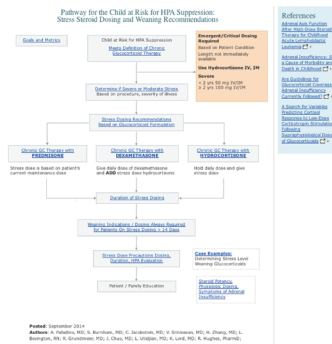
Pathway for the Child at Risk for HPA Suppression:
Stress Steroid Dosing and Weaning Recommendations

Goals and Metrics

Child at Risk for HPA Suppression
Make Definition of Chronic Glucocorticoid Therapy

Emergent/Critical Dosing Required
Based on Patient Condition
Length not immediately available
Use Hydrocortisone IV, IM
Severe
< 2 yrs 50 mg IV/IM
≥ 2 yrs 100 mg IV/IM

Determine if Severe or Moderate Stress
Based on procedure, severity of illness

Stress Dosing Recommendations
based on Glucocorticoid Formulation

Chronic GC Therapy with PREDNISONE
Stress dose is based on patient's current maintenance dose

Chronic GC Therapy with DEXAMETHASONE
Give daily dose of dexamethasone and ADD stress dose hydrocortisone

Chronic GC Therapy with HYDROCORTISONE
Hold daily dose and give stress dose

Duration of Stress Dosing

Weaning Indications / Dosing Always Required for Patients On Stress Dosing > 14 Days

Stress Dose Precautions Dosing, Duration, HPA Evaluation

Case Example:
Determining Stress Load Weaning Glucocorticoids

Steroid Potency, Physiologic Dosing, Symptoms of Adrenal Insufficiency

Patient / Family Education

Posted: September 2014
Authors: A. Palladino, MD; S. Burnham, MD; C. Jacobstein, MD; V. Srinivasan, MD; H. Zhang, MD; L. Bevington, RN; R. Grundmeier, MD; J. Chiu, MD; L. Utidjian, MD; K. Lord, MD; R. Hughes, PharmD;

References
Adrenal Axis Function After High-Dose Steroid Therapy for Childhood Acute Lymphoblastic Leukemia
Adrenal Insufficiency: Is a Cause of Morbidity and Death in Childhood
Are Guidelines for Glucocorticoid Coverage in Adrenal Insufficiency Currently Followed?
A Search for Variables Predicting Cortisol Response to Low-Dose Corticotropin Stimulation Following Supraphysiological Doses of Glucocorticoids